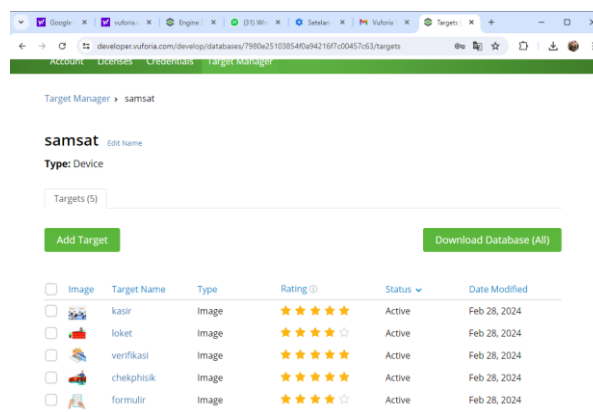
Google | vuforia | Engine | (31) Wh | Setelan | Vuforia | Targets

developer.vuforia.com/develop/databases/7980e25103854f0a94216f7c00457c63/targets

Account Licenses Credentials Target Manager

Target Manager › samsat

samsat Edit Name

Type: Device

Targets (5)

Add Target

Download Database (All)

| Image | Target Name | Type | Rating | Status | Date Modified |
|---|---|---|---|---|---|
| | kasir | Image | ★★★★★ | Active | Feb 28, 2024 |
| | loket | Image | ★★★★☆ | Active | Feb 28, 2024 |
| | verifikasi | Image | ★★★★★ | Active | Feb 28, 2024 |
| | chekphisik | Image | ★★★★★ | Active | Feb 28, 2024 |
| | formulir | Image | ★★★★☆ | Active | Feb 28, 2024 |